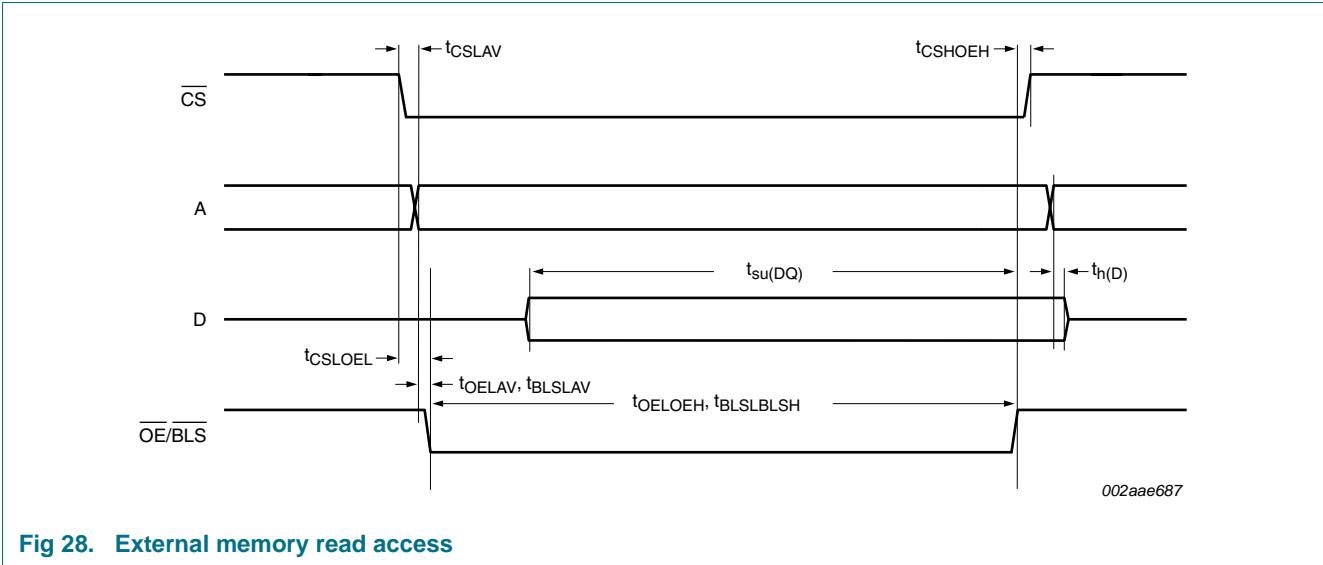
$t_{CSLAV}$

$t_{CSHOEH}$

$\overline{CS}$

A

$t_{su(DQ)}$

$t_{h(D)}$

D

$t_{CSLOEL}$

$t_{OELAV}$, $t_{BLSLAV}$

$t_{OELOEH}$, $t_{BLSLBLSH}$

$\overline{OE}/\overline{BLS}$

002aae687

Fig 28. External memory read access